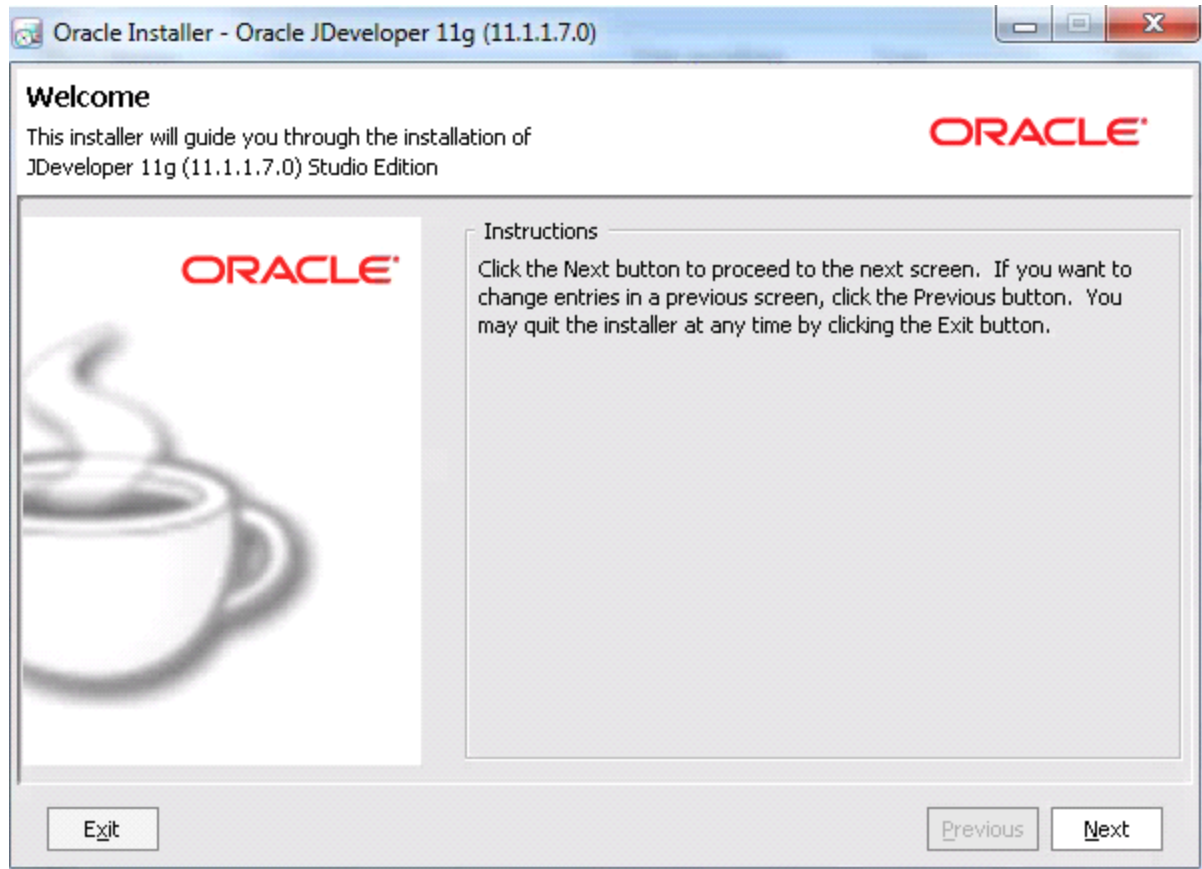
Oracle Installer - Oracle JDeveloper 11g (11.1.1.7.0)

Welcome

This installer will guide you through the installation of JDeveloper 11g (11.1.1.7.0) Studio Edition

ORACLE

ORACLE

Instructions

Click the Next button to proceed to the next screen. If you want to change entries in a previous screen, click the Previous button. You may quit the installer at any time by clicking the Exit button.

Exit

Previous

Next